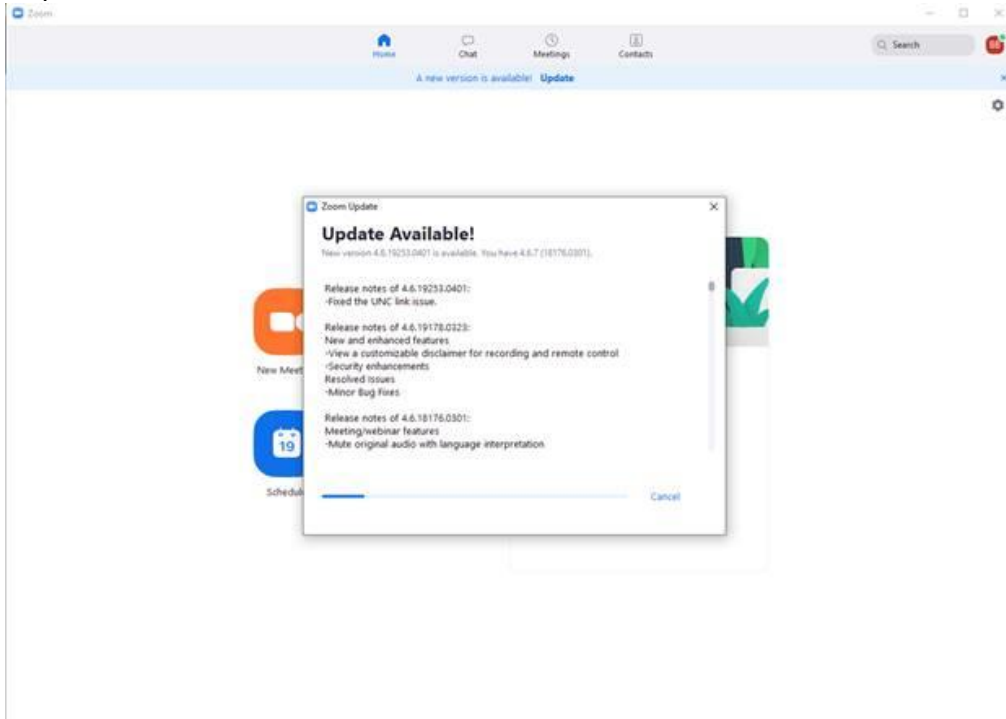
Zoom

Home
Chat
Meetings
Contacts

Search

A new version is available! Update

New Meet

19

Schedul

Zoom Update

Update Available!

New version 4.6.19253.0401 is available. You have 4.6.7 (18176.0301).

Release notes of 4.6.19253.0401:
-Fixed the UNC link issue.

Release notes of 4.6.19178.0323:
New and enhanced features
-View a customizable disclaimer for recording and remote control
-Security enhancements
Resolved Issues
-Minor Bug Fixes

Release notes of 4.6.18176.0301:
Meeting/webinar features
-Mute original audio with language interpretation

Cancel